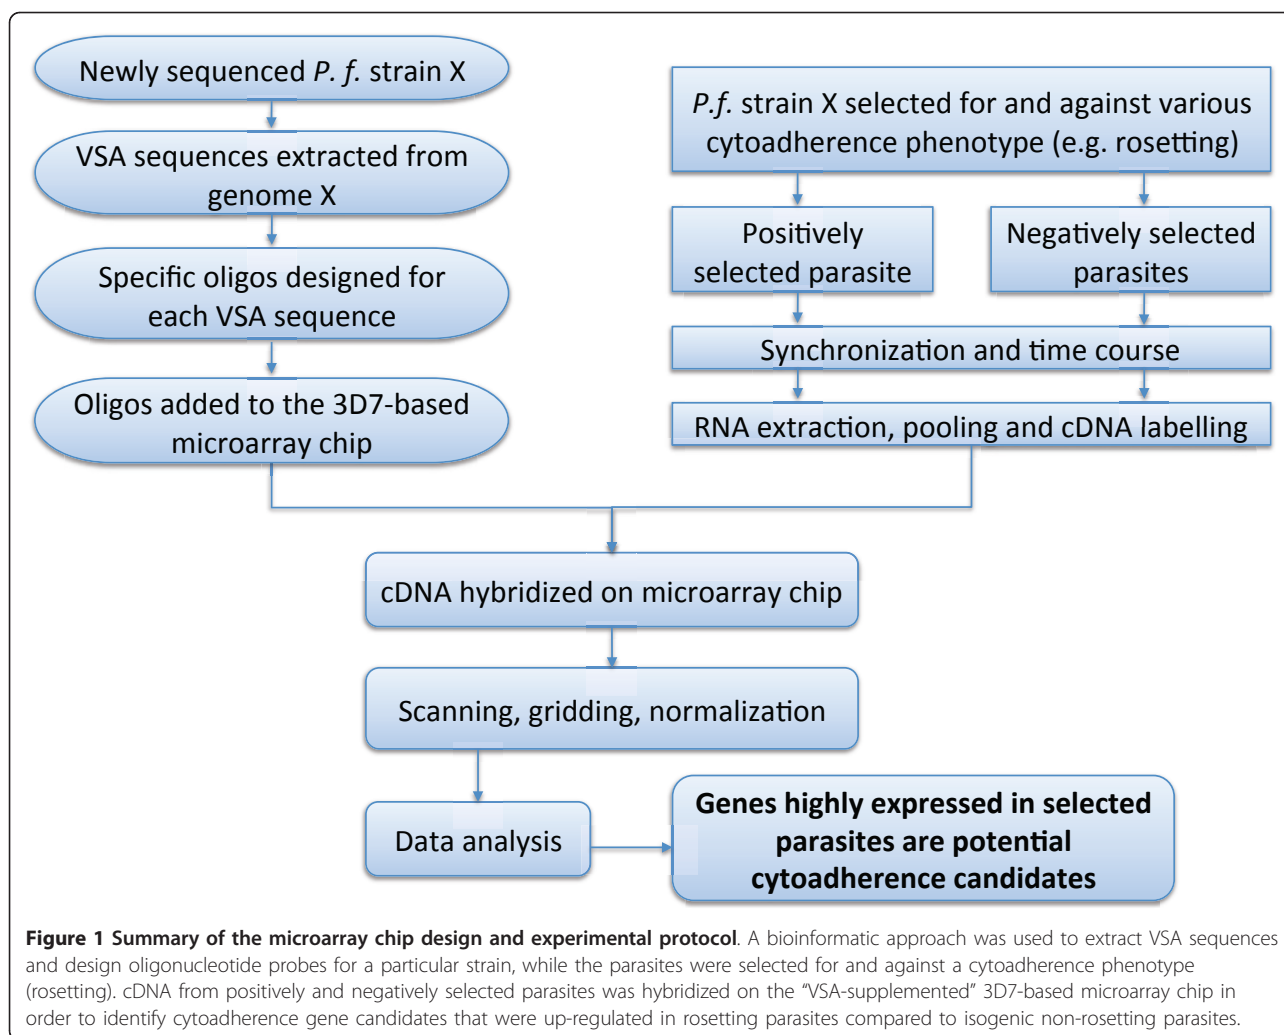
Newly sequenced P. f. strain X

VSA sequences extracted from genome X

Specific oligos designed for each VSA sequence

Oligos added to the 3D7-based microarray chip

P.f. strain X selected for and against various cytoadherence phenotype (e.g. rosetting)

Positively selected parasite

Negatively selected parasites

Synchronization and time course

RNA extraction, pooling and cDNA labelling

cDNA hybridized on microarray chip

Scanning, gridding, normalization

Data analysis

Genes highly expressed in selected parasites are potential cytoadherence candidates

**Figure 1 Summary of the microarray chip design and experimental protocol**. A bioinformatic approach was used to extract VSA sequences and design oligonucleotide probes for a particular strain, while the parasites were selected for and against a cytoadherence phenotype (rosetting). cDNA from positively and negatively selected parasites was hybridized on the "VSA-supplemented" 3D7-based microarray chip in order to identify cytoadherence gene candidates that were up-regulated in rosetting parasites compared to isogenic non-rosetting parasites.